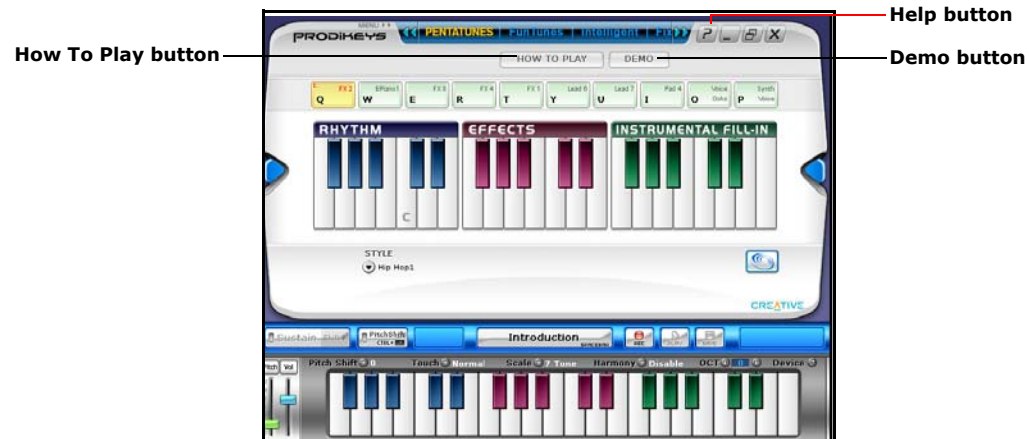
Help button
How To Play button
Demo button
MENU
PRODIKEYS
PENTATUNES | FunTunes | Intelligent | FX
?
HOW TO PLAY
DEMO
FX 2 Q
EPiano1 W
FX 3 E
FX 4 R
FX 1 T
Lead 8 Y
Lead 7 U
Pad 4 I
Voice Oohs O
Synth Voice P
RHYTHM
EFFECTS
INSTRUMENTAL FILL-IN
C
STYLE
Hip Hop1
CREATIVE
Sustain
PitchShift CTRL+
Introduction
REC
PLAY
SAVE
Pitch Vol
Pitch Shift 0
Touch Normal
Scale 7 Tone
Harmony Disable
OCT 0
Device